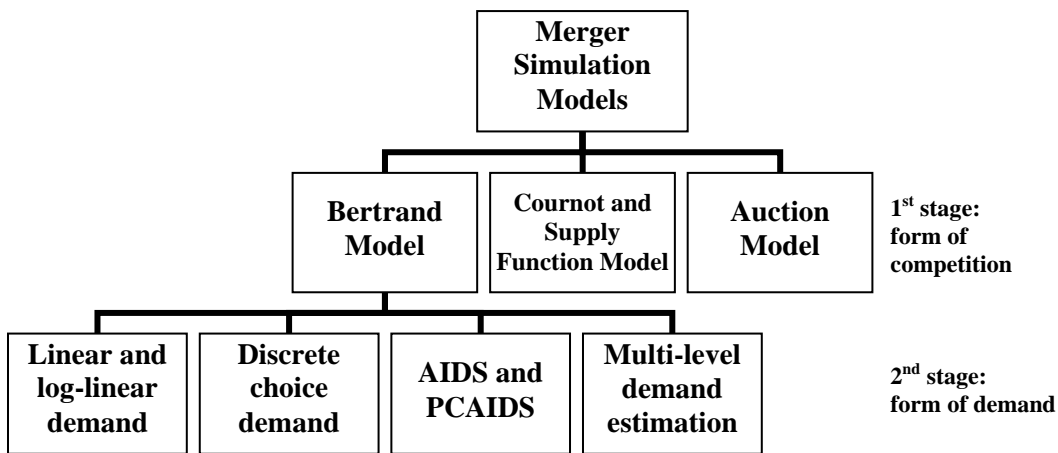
Merger Simulation Models

Bertrand Model

Cournot and Supply Function Model

Auction Model

1$^{st}$ stage: form of competition

Linear and log-linear demand

Discrete choice demand

AIDS and PCAIDS

Multi-level demand estimation

2$^{nd}$ stage: form of demand